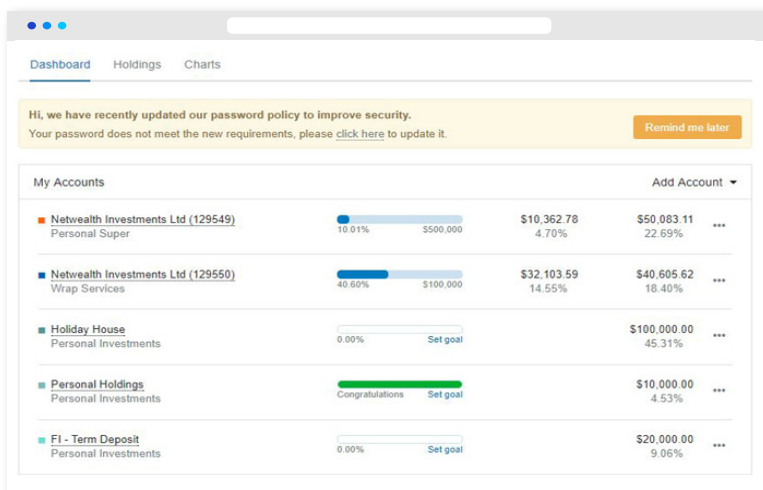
Dashboard Holdings Charts

Hi, we have recently updated our password policy to improve security.
Your password does not meet the new requirements, please click here to update it.

Remind me later

My Accounts

Add Account

Netwealth Investments Ltd (129549)
Personal Super
10.01% $500,000
$10,362.78
4.70%
$50,083.11
22.69%

Netwealth Investments Ltd (129550)
Wrap Services
40.60% $100,000
$32,103.59
14.55%
$40,605.62
18.40%

Holiday House
Personal Investments
0.00% Set goal
$100,000.00
45.31%

Personal Holdings
Personal Investments
Congratulations Set goal
$10,000.00
4.53%

FI - Term Deposit
Personal Investments
0.00% Set goal
$20,000.00
9.06%